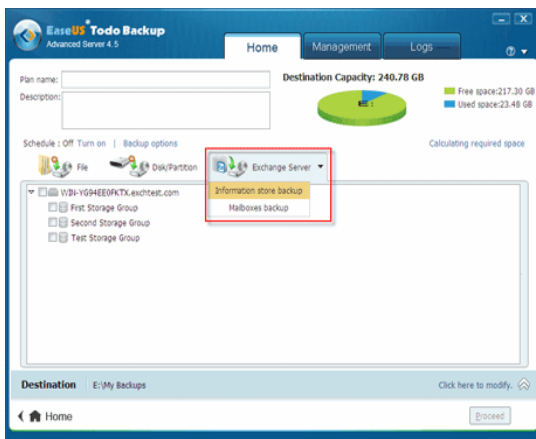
EaseUS® Todo Backup
Advanced Server 4.5

Home
Management
Logs

Plan name:
Description:

Destination Capacity: 240.78 GB

Free space:217.30 GB
Used space:23.48 GB

Schedule : Off Turn on | Backup options

Calculating required space

File
Disk/Partition
Exchange Server

Information store backup
Mailboxes backup

WIN-YG94EE0FKTX.exchtest.com
First Storage Group
Second Storage Group
Test Storage Group

Destination E:\My Backups

Click here to modify.

Home

Proceed